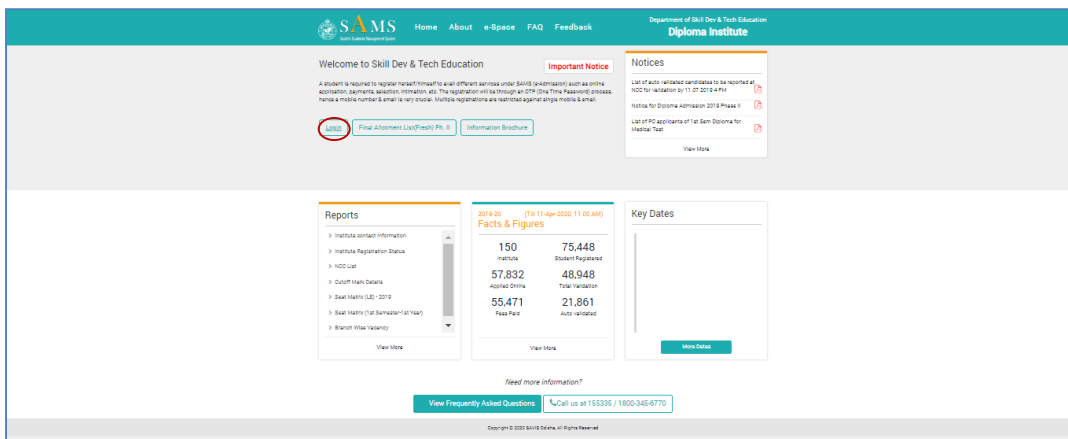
SAMS
Student Academic Management System

Home About e-Space FAQ Feedback

Department of Skill Dev & Tech Education
Diploma Institute

Welcome to Skill Dev & Tech Education

Important Notice

A student is required to register herself/himself to avail different services under SAMS (e-Admission) such as online application, payments, selection, intimation, etc. The registration will be through an OTP (One Time Password) process, hence a mobile number & email is very crucial. Multiple registrations are restricted against single mobile & email.

Login Final Allotment List(Fresh) Ph. II Information Brochure

Notices

List of auto validated candidates to be reported at NCC for validation by 11.07.2019 4 PM

Notice for Diploma Admission 2019 Phase II

List of PC applicants of 1st Sem Diploma for Medical Test

View More

Reports

Institute contact information
Institute Registration Status
NCC List
Cutoff Mark Details
Seat Matrix (LE) - 2019
Seat Matrix (1st Semester-1st Year)
Branch Wise Vacancy

View More

2019-20 (Till 11-Apr-2020, 11:00 AM)
Facts & Figures

| 150 | 75,448 |
|---|---|
| Institute | Student Registered |
| 57,832 | 48,948 |
| Applied Online | Total Validation |
| 55,471 | 21,861 |
| Fees Paid | Auto validated |

View More

Key Dates

More Dates

Need more information?

View Frequently Asked Questions Call us at 155335 / 1800-345-6770

Copyright © 2020 SAMS Odisha. All Rights Reserved